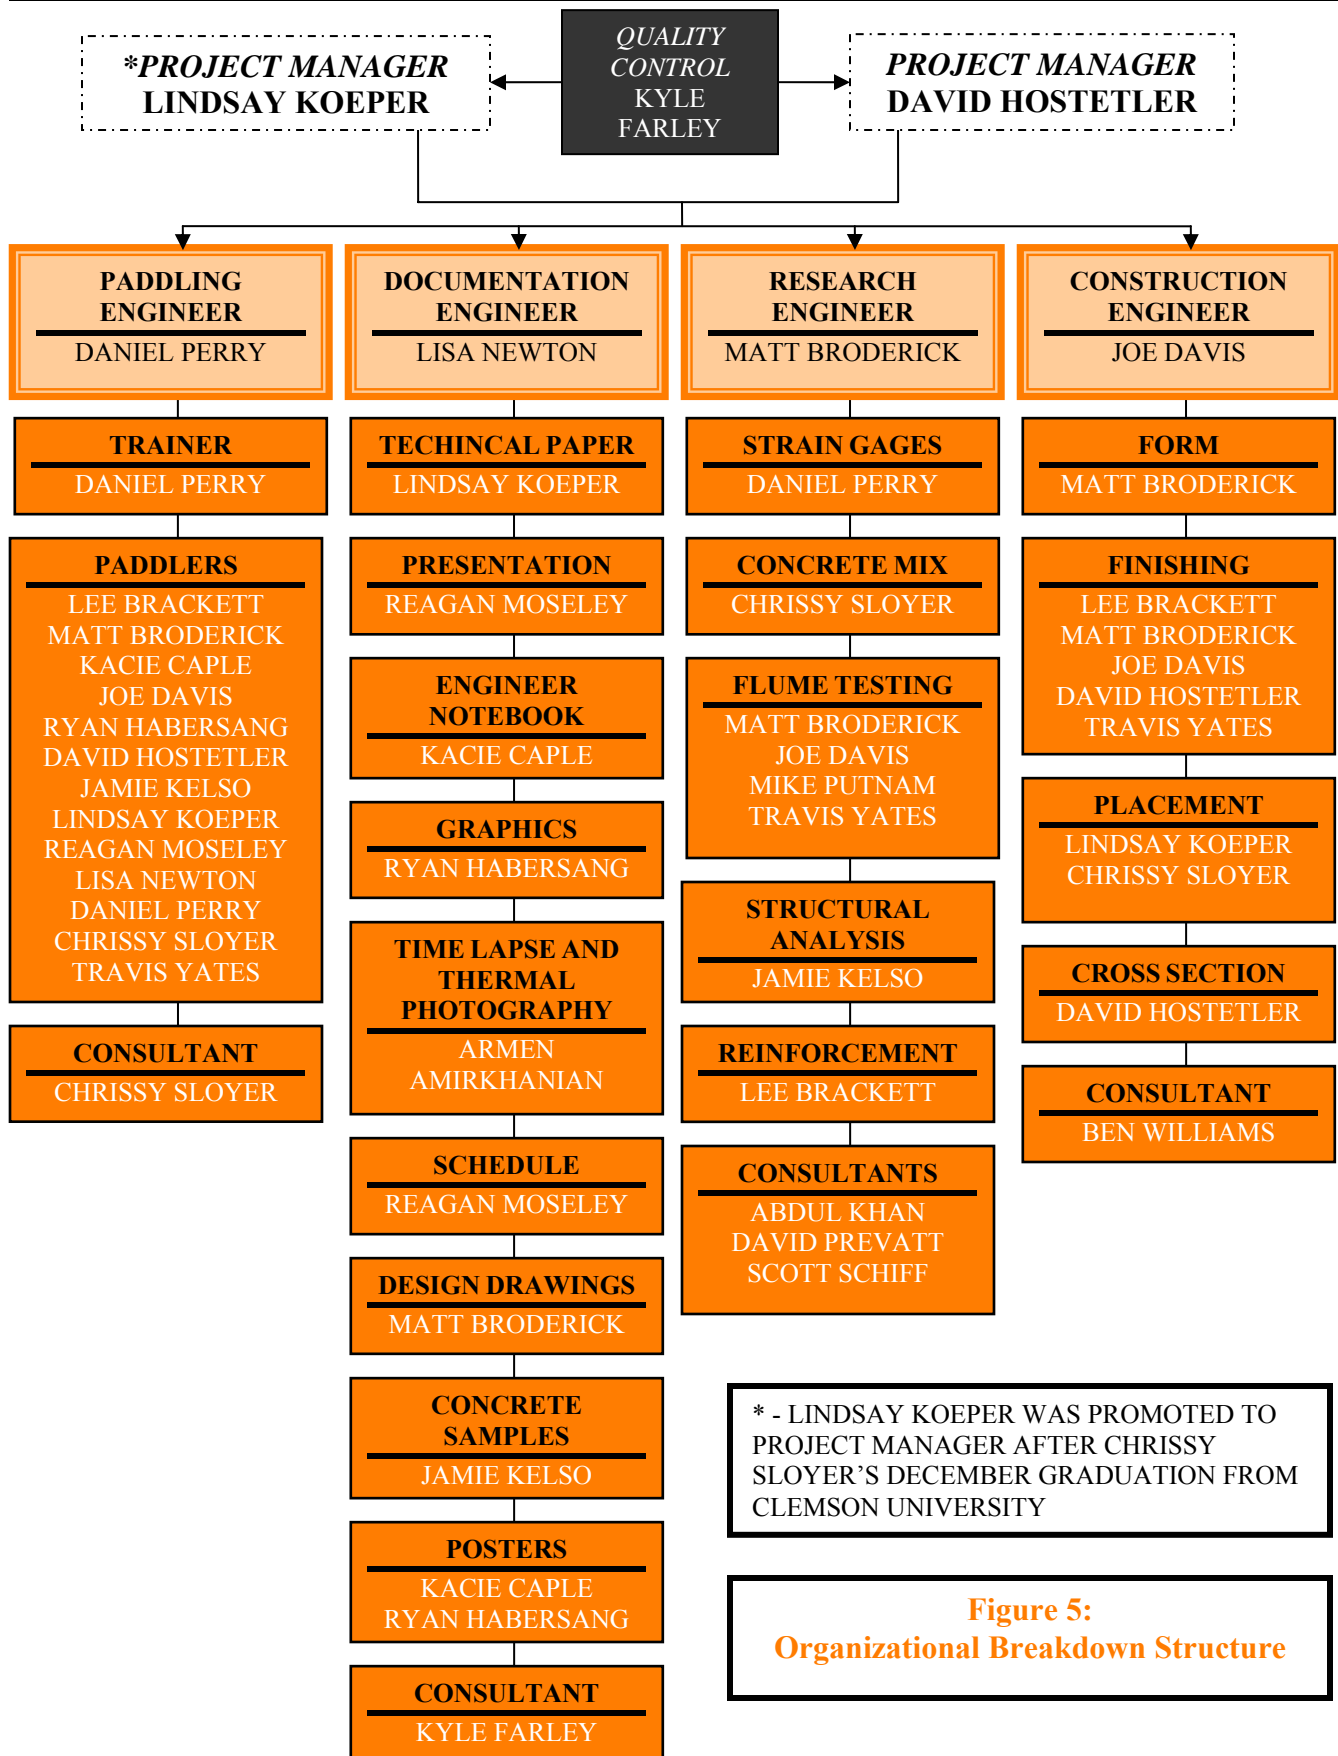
*PROJECT MANAGER
LINDSAY KOEPER

QUALITY CONTROL
KYLE FARLEY

PROJECT MANAGER
DAVID HOSTETLER

PADDLING ENGINEER
DANIEL PERRY

TRAINER
DANIEL PERRY

PADDLERS
LEE BRACKETT
MATT BRODERICK
KACIE CAPLE
JOE DAVIS
RYAN HABERSANG
DAVID HOSTETLER
JAMIE KELSO
LINDSAY KOEPER
REAGAN MOSELEY
LISA NEWTON
DANIEL PERRY
CHRISSY SLOYER
TRAVIS YATES

CONSULTANT
CHRISSY SLOYER

DOCUMENTATION ENGINEER
LISA NEWTON

TECHINCAL PAPER
LINDSAY KOEPER

PRESENTATION
REAGAN MOSELEY

ENGINEER NOTEBOOK
KACIE CAPLE

GRAPHICS
RYAN HABERSANG

TIME LAPSE AND THERMAL PHOTOGRAPHY
ARMEN AMIRKHANIAN

SCHEDULE
REAGAN MOSELEY

DESIGN DRAWINGS
MATT BRODERICK

CONCRETE SAMPLES
JAMIE KELSO

POSTERS
KACIE CAPLE
RYAN HABERSANG

CONSULTANT
KYLE FARLEY

RESEARCH ENGINEER
MATT BRODERICK

STRAIN GAGES
DANIEL PERRY

CONCRETE MIX
CHRISSY SLOYER

FLUME TESTING
MATT BRODERICK
JOE DAVIS
MIKE PUTNAM
TRAVIS YATES

STRUCTURAL ANALYSIS
JAMIE KELSO

REINFORCEMENT
LEE BRACKETT

CONSULTANTS
ABDUL KHAN
DAVID PREVATT
SCOTT SCHIFF

CONSTRUCTION ENGINEER
JOE DAVIS

FORM
MATT BRODERICK

FINISHING
LEE BRACKETT
MATT BRODERICK
JOE DAVIS
DAVID HOSTETLER
TRAVIS YATES

PLACEMENT
LINDSAY KOEPER
CHRISSY SLOYER

CROSS SECTION
DAVID HOSTETLER

CONSULTANT
BEN WILLIAMS

* - LINDSAY KOEPER WAS PROMOTED TO PROJECT MANAGER AFTER CHRISSY SLOYER’S DECEMBER GRADUATION FROM CLEMSON UNIVERSITY

Figure 5:
Organizational Breakdown Structure